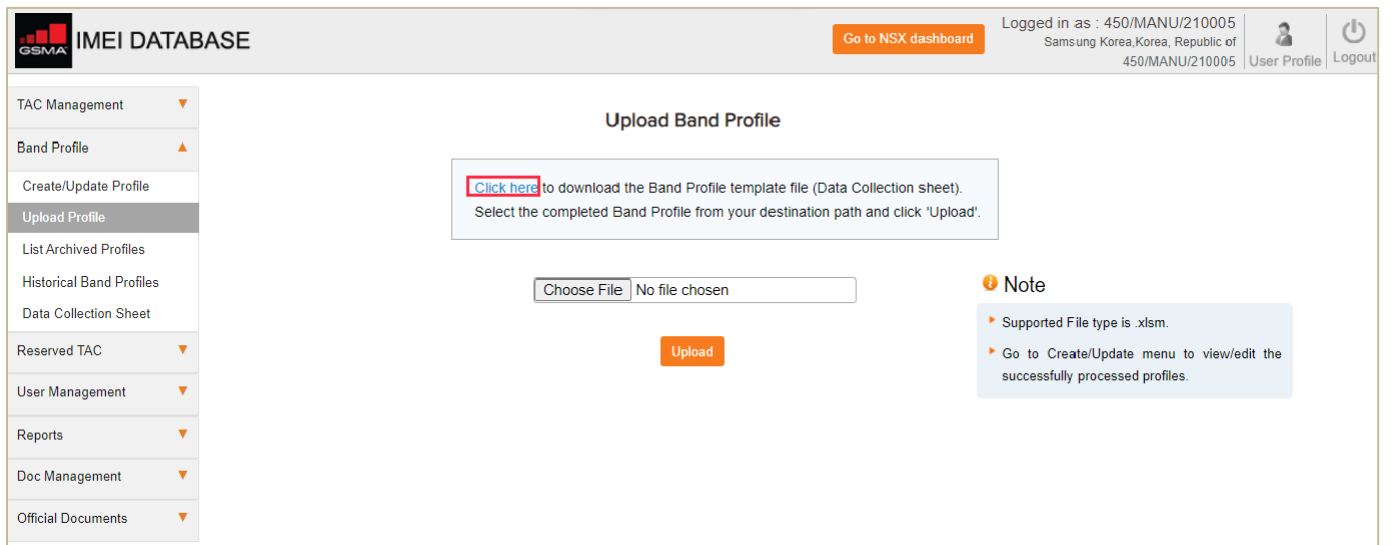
GSMA IMEI DATABASE

Go to NSX dashboard

Logged in as : 450/MANU/210005
Samsung Korea,Korea, Republic of
450/MANU/210005

User Profile

Logout

TAC Management
Band Profile
Create/Update Profile
Upload Profile
List Archived Profiles
Historical Band Profiles
Data Collection Sheet
Reserved TAC
User Management
Reports
Doc Management
Official Documents

Upload Band Profile

Click here to download the Band Profile template file (Data Collection sheet).
Select the completed Band Profile from your destination path and click 'Upload'.

Choose File No file chosen

Upload

Note

Supported File type is .xlsm.

Go to Create/Update menu to view/edit the successfully processed profiles.